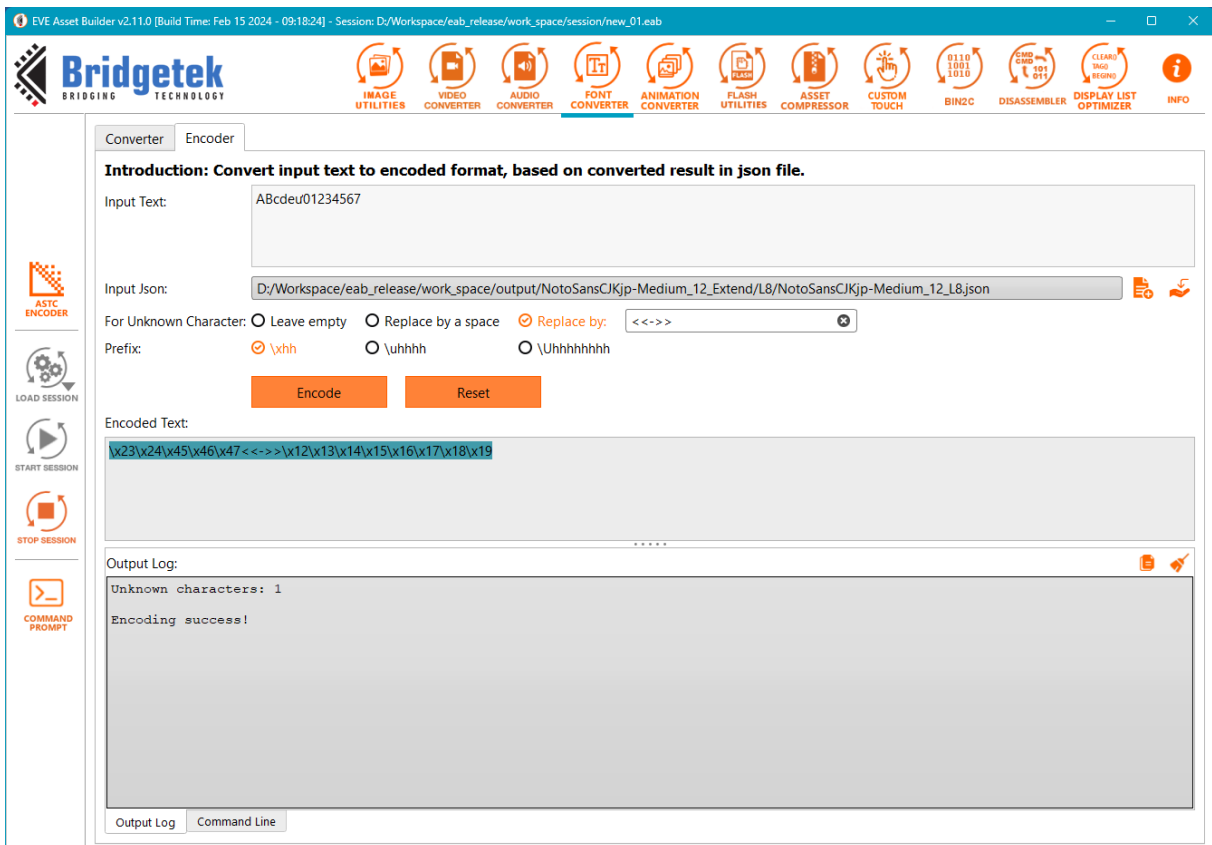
EVE Asset Builder v2.11.0 [Build Time: Feb 15 2024 - 09:18:24] - Session: D:/Workspace/eab_release/work_space/session/new_01.eab

Bridgetek
BRIDGING TECHNOLOGY

IMAGE UTILITIES
VIDEO CONVERTER
AUDIO CONVERTER
FONT CONVERTER
ANIMATION CONVERTER
FLASH UTILITIES
ASSET COMPRESSOR
CUSTOM TOUCH
BIN2C
DISASSEMBLER
DISPLAY LIST OPTIMIZER
INFO

ASTC ENCODER
LOAD SESSION
START SESSION
STOP SESSION
COMMAND PROMPT

Converter
Encoder

Introduction: Convert input text to encoded format, based on converted result in json file.

Input Text:
ABcdeu01234567

Input Json:
D:/Workspace/eab_release/work_space/output/NotoSansCJKjp-Medium_12_Extend/L8/NotoSansCJKjp-Medium_12_L8.json

For Unknown Character: Leave empty
Replace by a space
Replace by:
<<->>

Prefix:
\xhh
\uhhhh
\Uhhhhhhhh

Encode
Reset

Encoded Text:
\x23\x24\x45\x46\x47<<->>\x12\x13\x14\x15\x16\x17\x18\x19

Output Log:
Unknown characters: 1

Encoding success!

Output Log
Command Line